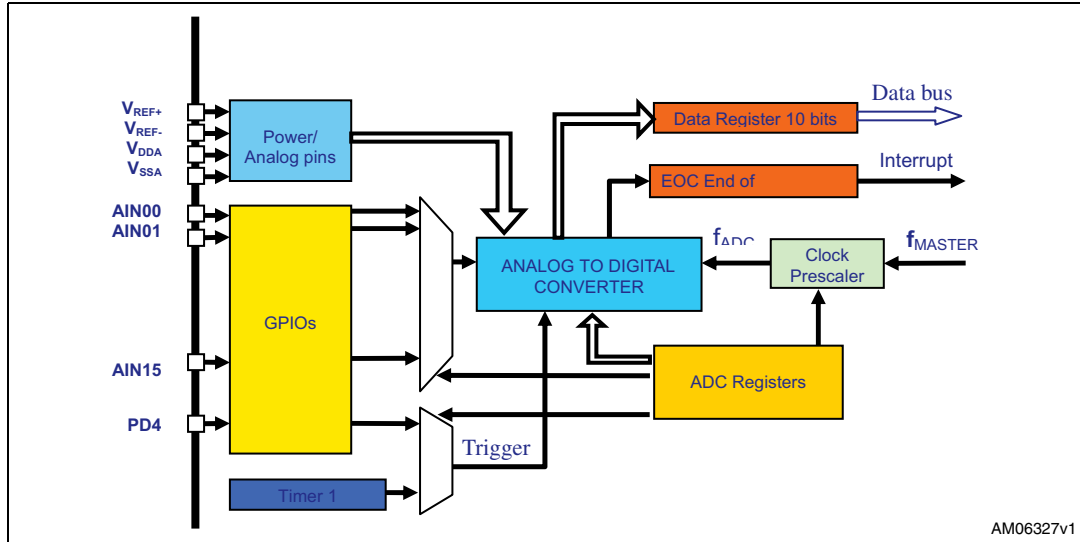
$V_{REF+}$
$V_{REF-}$
$V_{DDA}$
$V_{SSA}$
AIN00
AIN01
AIN15
PD4

Power/
Analog pins

GPIOs

Timer 1

Trigger

ANALOG TO DIGITAL CONVERTER

Data Register 10 bits

Data bus

EOC End of

Interrupt

$f_{ADC}$

Clock Prescaler

$f_{MASTER}$

ADC Registers

AM06327v1